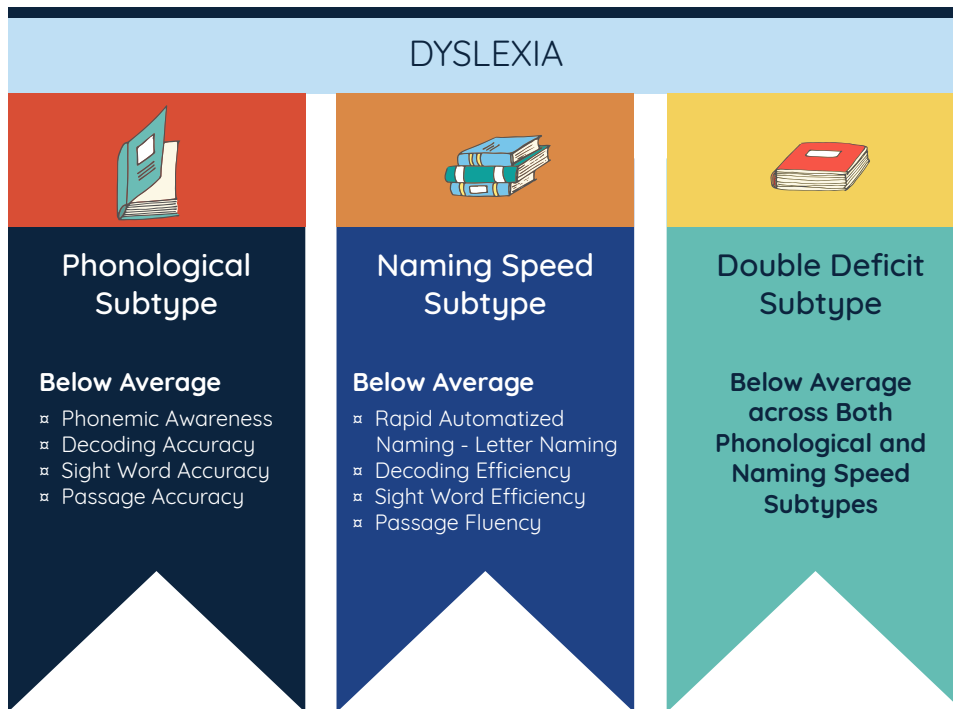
DYSLEXIA

Phonological Subtype

Below Average

¤ Phonemic Awareness
¤ Decoding Accuracy
¤ Sight Word Accuracy
¤ Passage Accuracy

Naming Speed Subtype

Below Average

¤ Rapid Automatized Naming - Letter Naming
¤ Decoding Efficiency
¤ Sight Word Efficiency
¤ Passage Fluency

Double Deficit Subtype

Below Average across Both Phonological and Naming Speed Subtypes